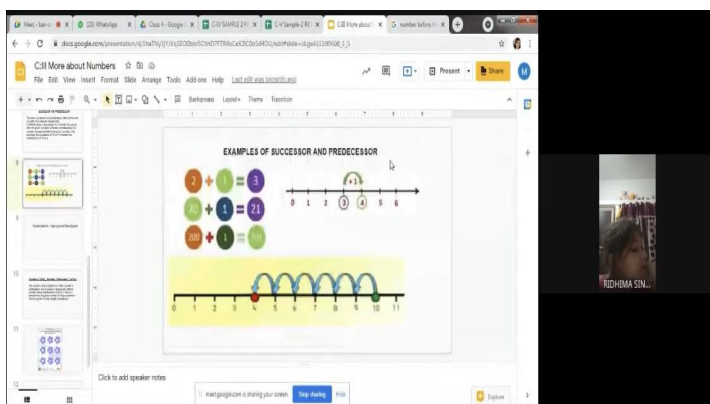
Meet - kai-u | (20) WhatsApp | Class 4 - Google | C-IV SAMPLE 2 Fi | C-IV Sample-2 Fil | C-III More about | number before th

docs.google.com/presentation/d/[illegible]/edit#slide=id.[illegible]

C-III More about Numbers

File Edit View Insert Format Slide Arrange Tools Add-ons Help Last edit was seconds ago

Present Share

Background Layout Theme Transition

EXAMPLES OF SUCCESSOR AND PREDECESSOR

2 + 1 = 3

20 + 1 = 21

200 + 1 = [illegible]

+1

0 1 2 3 4 5 6

0 1 2 3 4 5 6 7 8 9 10 11

Click to add speaker notes

meet.google.com is sharing your screen. Stop sharing Hide

Explore

RIDHIMA SIN...